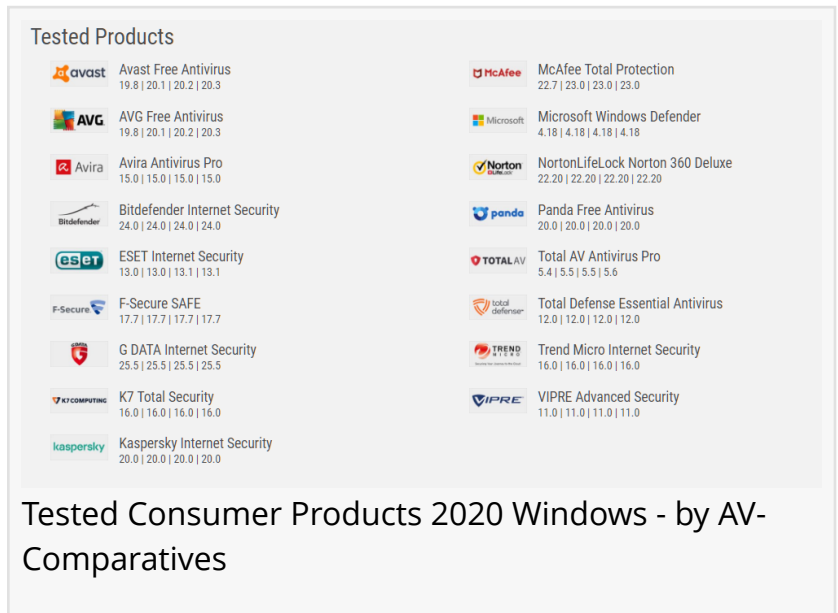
Tested Products

avast Avast Free Antivirus
19.8 | 20.1 | 20.2 | 20.3

AVG AVG Free Antivirus
19.8 | 20.1 | 20.2 | 20.3

Avira Avira Antivirus Pro
15.0 | 15.0 | 15.0 | 15.0

Bitdefender Bitdefender Internet Security
24.0 | 24.0 | 24.0 | 24.0

eset ESET Internet Security
13.0 | 13.0 | 13.1 | 13.1

F-Secure F-Secure SAFE
17.7 | 17.7 | 17.7 | 17.7

G DATA G DATA Internet Security
25.5 | 25.5 | 25.5 | 25.5

K7COMPUTING K7 Total Security
16.0 | 16.0 | 16.0 | 16.0

kaspersky Kaspersky Internet Security
20.0 | 20.0 | 20.0 | 20.0

McAfee McAfee Total Protection
22.7 | 23.0 | 23.0 | 23.0

Microsoft Microsoft Windows Defender
4.18 | 4.18 | 4.18 | 4.18

Norton NortonLifeLock Norton 360 Deluxe
22.20 | 22.20 | 22.20 | 22.20

panda Panda Free Antivirus
20.0 | 20.0 | 20.0 | 20.0

TOTAL AV Total AV Antivirus Pro
5.4 | 5.5 | 5.5 | 5.6

total defense Total Defense Essential Antivirus
12.0 | 12.0 | 12.0 | 12.0

TREND MICRO Trend Micro Internet Security
16.0 | 16.0 | 16.0 | 16.0

VIPRE VIPRE Advanced Security
11.0 | 11.0 | 11.0 | 11.0

Tested Consumer Products 2020 Windows - by AV-Comparatives